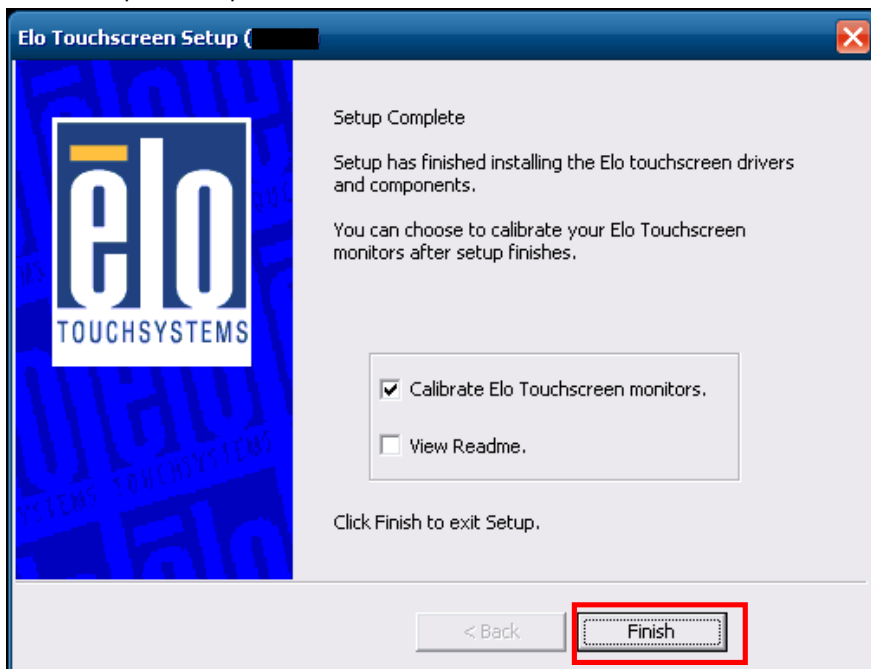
Elo Touchscreen Setup ( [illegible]

elo
TOUCHSYSTEMS

Setup Complete

Setup has finished installing the Elo touchscreen drivers and components.

You can choose to calibrate your Elo Touchscreen monitors after setup finishes.

Calibrate Elo Touchscreen monitors.

View Readme.

Click Finish to exit Setup.

< Back

Finish